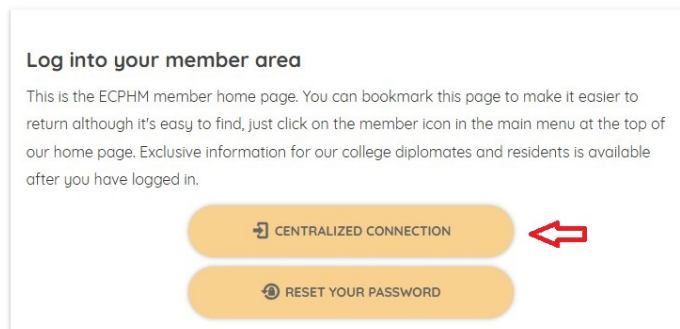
Log into your member area

This is the ECPHM member home page. You can bookmark this page to make it easier to return although it's easy to find, just click on the member icon in the main menu at the top of our home page. Exclusive information for our college diplomates and residents is available after you have logged in.

CENTRALIZED CONNECTION

RESET YOUR PASSWORD